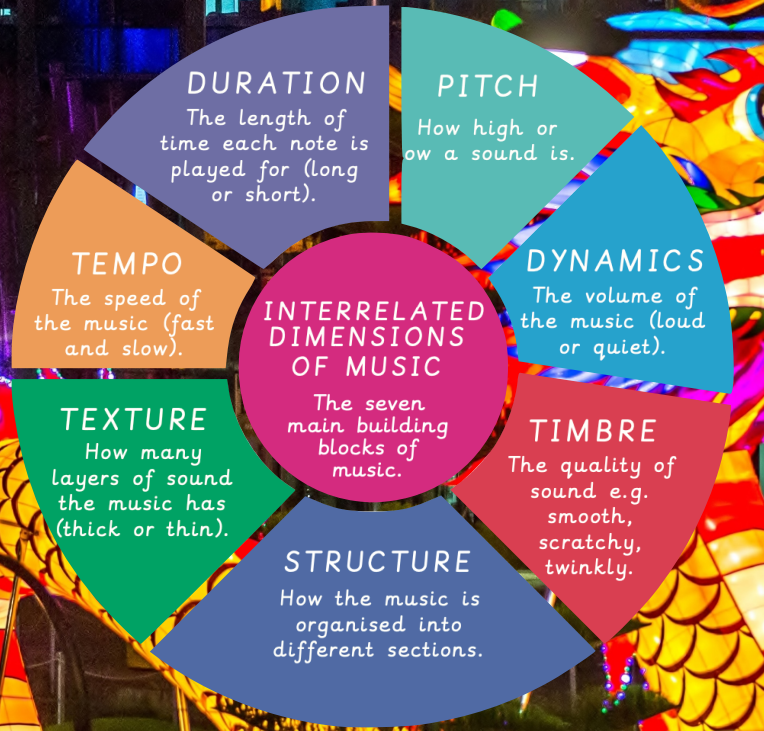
INTERRELATED DIMENSIONS OF MUSIC
The seven main building blocks of music.

DURATION
The length of time each note is played for (long or short).

PITCH
How high or ow a sound is.

DYNAMICS
The volume of the music (loud or quiet).

TIMBRE
The quality of sound e.g. smooth, scratchy, twinkly.

STRUCTURE
How the music is organised into different sections.

TEXTURE
How many layers of sound the music has (thick or thin).

TEMPO
The speed of the music (fast and slow).